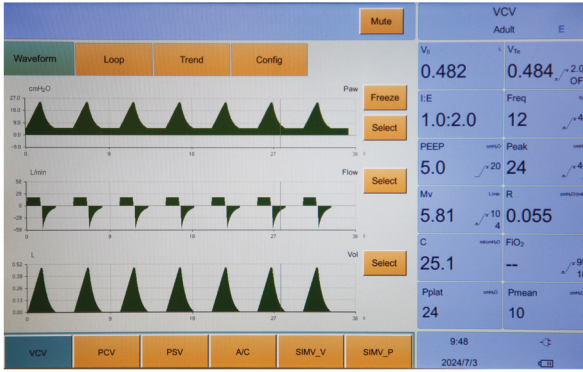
Mute

VCV
Adult E

Waveform
Loop
Trend
Config

cmH₂O
Paw
27.0
20.0
13.0
6.0
-1.0
0
9
18
27
36

Freeze
Select

L/min
Flow
50
25
0
-25
-50
0
9
18
27
36

Select

L
Vol
0.52
0.39
0.26
0.13
0.00
0
9
18
27
36

Select

$V_t$
L
0.482

$V_{Te}$
0.484
2.0
OFF

I:E
1.0:2.0

Freq
12
4

PEEP
cmH₂O
5.0
20

Peak
24
4

Mv
L/min
5.81
10
4

R
0.055

C
25.1

FiO₂
--

Pplat
cmH₂O
24

Pmean
cmH₂O
10

VCV
PCV
PSV
A/C
SIMV_V
SIMV_P

9:48
2024/7/3